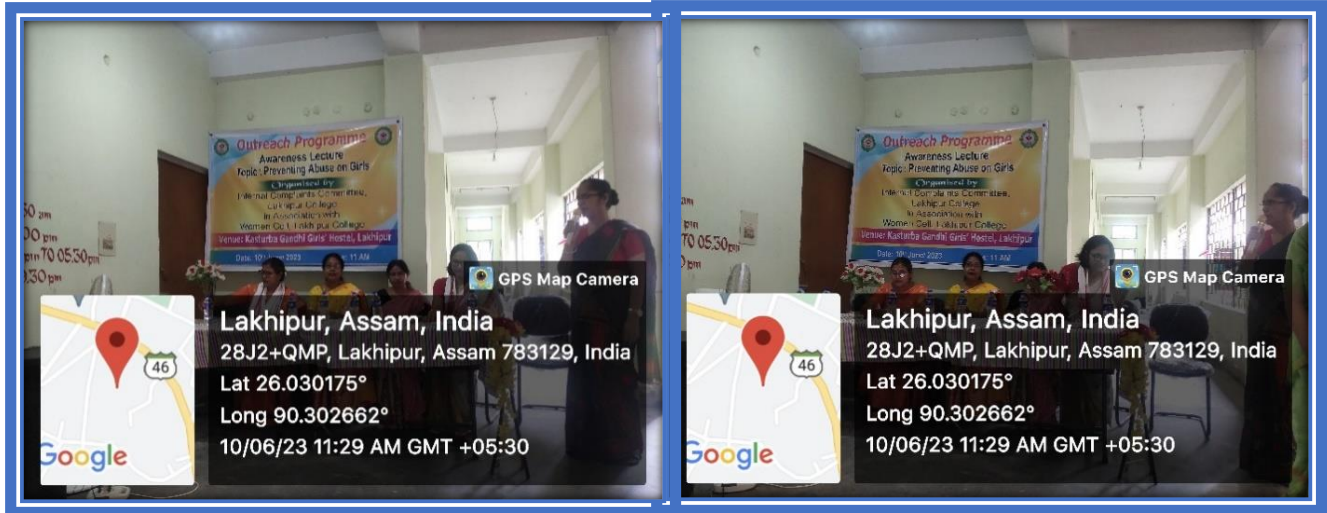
Outreach Programme
Awareness Lecture
Topic: Preventing Abuse on Girls
Organised by
Internal Complaints Committee,
Lakhipur College
in Association with
Women Cell, Lakhipur College
Venue: Kasturba Gandhi Girls' Hostel, Lakhipur
Date: 10th June 2023 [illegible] 11 AM

30 pm
00 pm
pm TO 05:30 pm
30 pm

GPS Map Camera
46
Google
Lakhipur, Assam, India
28J2+QMP, Lakhipur, Assam 783129, India
Lat 26.030175°
Long 90.302662°
10/06/23 11:29 AM GMT +05:30

Outreach Programme
Awareness Lecture
Topic: Preventing Abuse on Girls
Organised by
Internal Complaints Committee,
Lakhipur College
in Association with
Women Cell, Lakhipur College
Venue: Kasturba Gandhi Girls' Hostel, Lakhipur
Date: 10th June 2023 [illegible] 11 AM

pm
TO 05:30 pm
pm

GPS Map Camera
46
Google
Lakhipur, Assam, India
28J2+QMP, Lakhipur, Assam 783129, India
Lat 26.030175°
Long 90.302662°
10/06/23 11:29 AM GMT +05:30